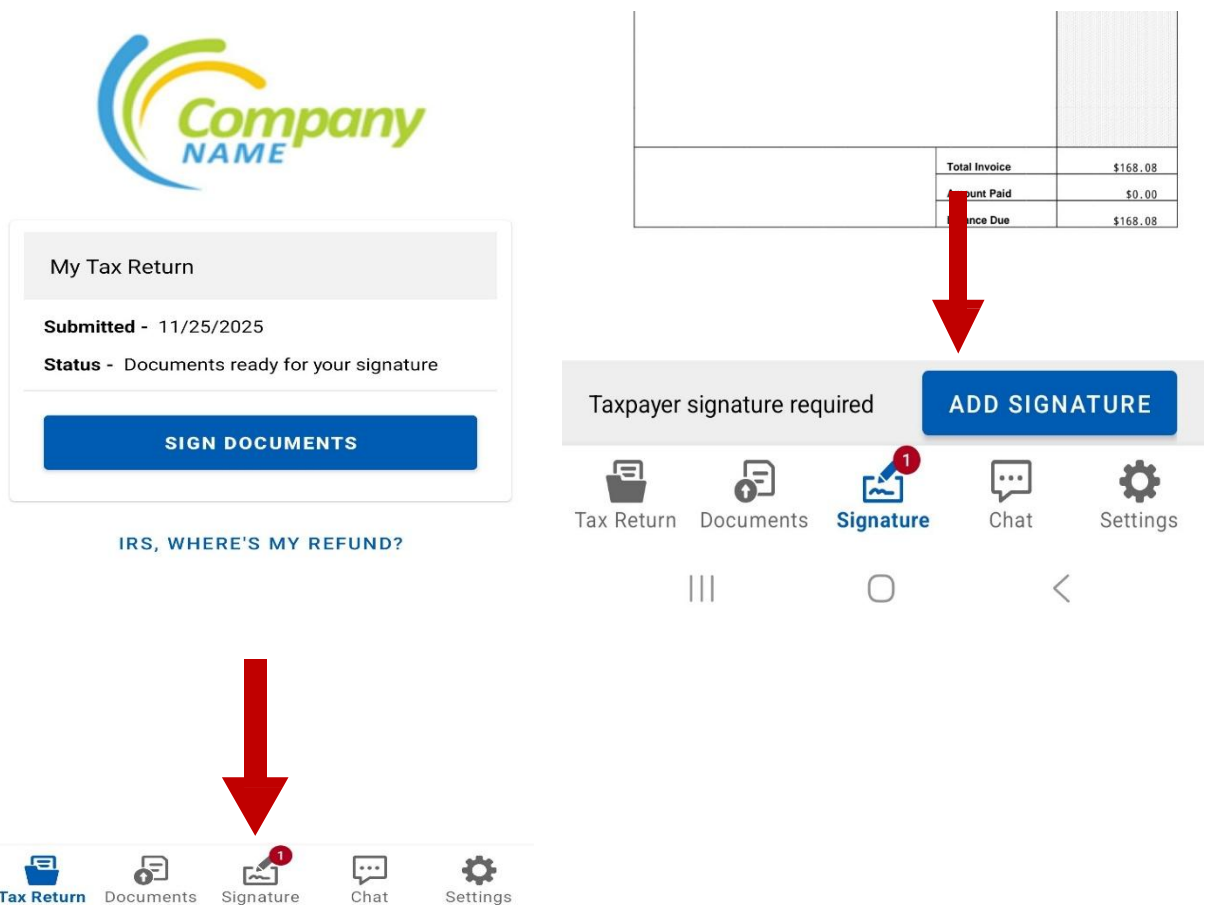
Company NAME

My Tax Return

Submitted - 11/25/2025

Status - Documents ready for your signature

SIGN DOCUMENTS

IRS, WHERE'S MY REFUND?

Tax Return Documents 1 Signature Chat Settings

| | |
|---|---|
| Total Invoice | \$168.08 |
| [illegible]ount Paid | \$0.00 |
| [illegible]nce Due | \$168.08 |

Taxpayer signature required

ADD SIGNATURE

Tax Return Documents 1 Signature Chat Settings